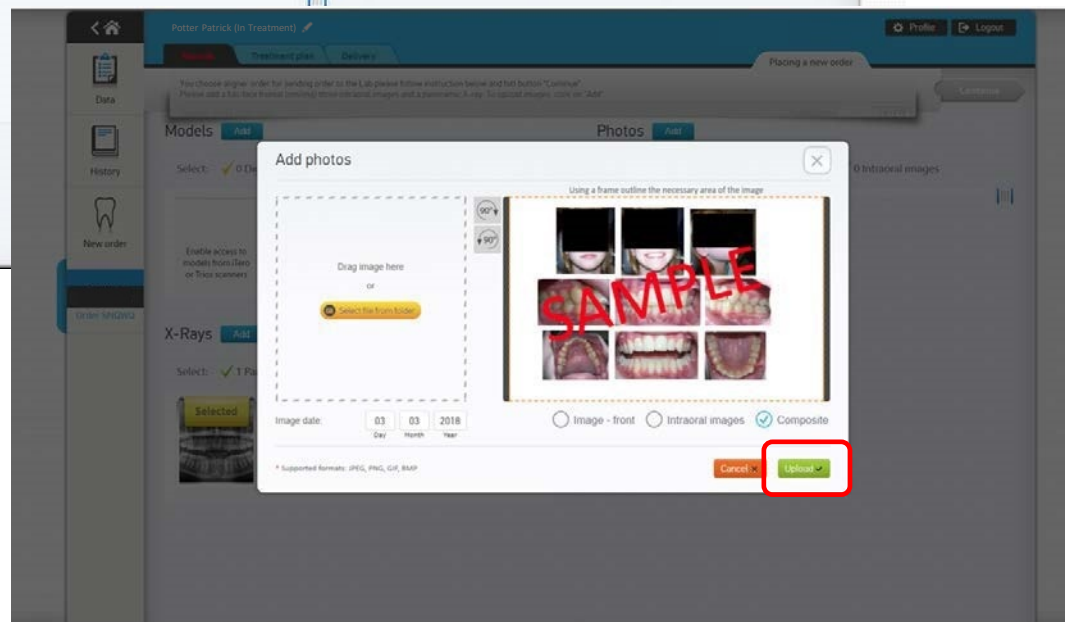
Potter Patrick (In Treatment)

Profile
Logout

Records
Treatment plan
Delivery

Placing a new order

You choose aligner order for sending order to the Lab please follow instruction below and hit button "Continue"
Please add a full-face frontal (smiling) three intraoral images and a panoramic X-ray. To upload images, click on "Add"

Continue

Data

History

New order

Order SN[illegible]

Models
Add

Select: ✓ 0 De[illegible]

Enable access to models from iTero or Trios scanners

Photos
Add

0 Intraoral images

X-Rays
Add

Select: ✓ 1 Pa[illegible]

Selected

Add photos

Drag image here
or
Select file from folder

90°
90°

Using a frame outline the necessary area of the image

SAMPLE

Image date: 03 03 2018
Day Month Year

Image - front
Intraoral images
Composite

* Supported formats: JPEG, PNG, GIF, BMP

Cancel
Upload